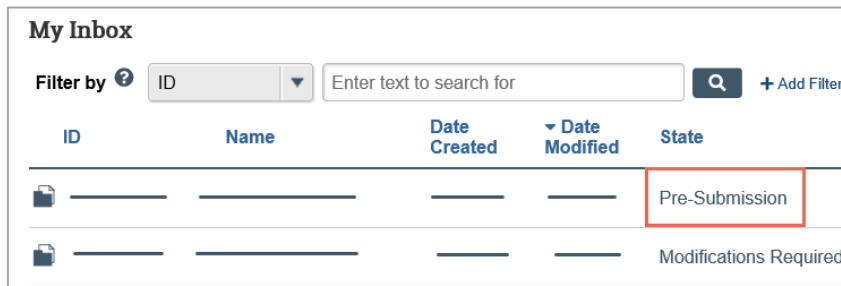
My Inbox

Filter by ? ID ▾ Enter text to search for + Add Filter

| ID | Name | Date Created | ▾ Date Modified | State |
|---|---|---|---|---|
| | | | | Pre-Submission |
| | | | | Modifications Required |